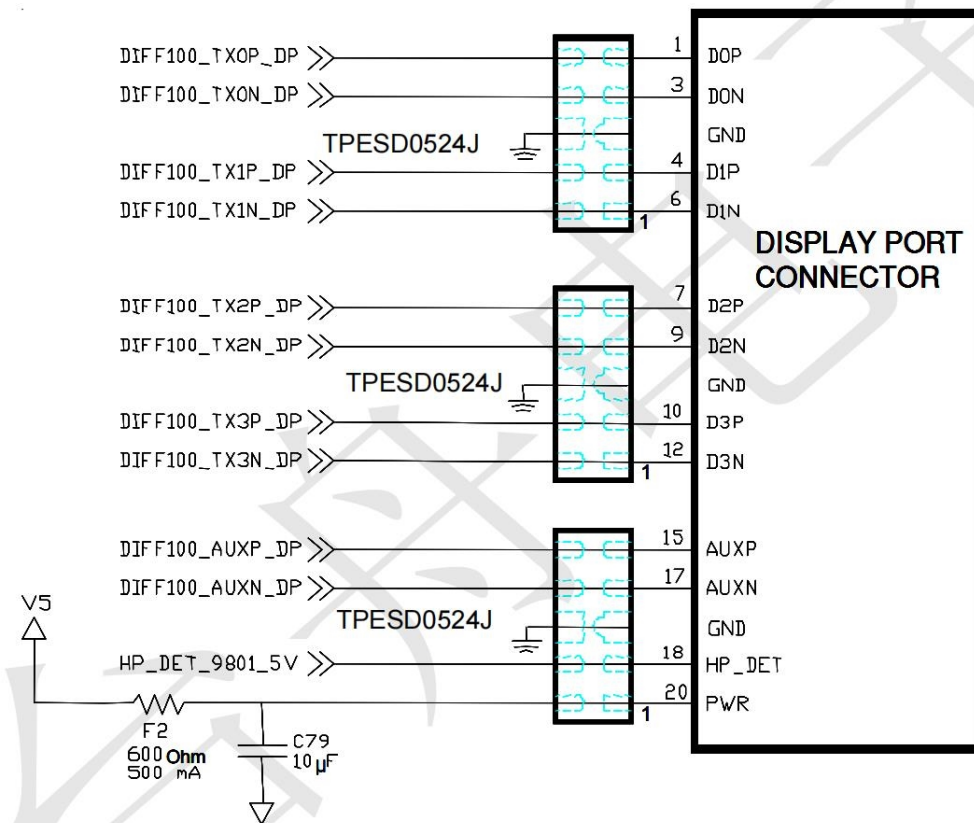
DIFF100_TX0P_DP
DIFF100_TX0N_DP
TPESD0524J
DIFF100_TX1P_DP
DIFF100_TX1N_DP
1
3
4
6
1
D0P
D0N
GND
D1P
D1N

DISPLAY PORT CONNECTOR

DIFF100_TX2P_DP
DIFF100_TX2N_DP
TPESD0524J
DIFF100_TX3P_DP
DIFF100_TX3N_DP
7
9
10
12
1
D2P
D2N
GND
D3P
D3N

DIFF100_AUXP_DP
DIFF100_AUXN_DP
V5
TPESD0524J
HP_DET_9801_5V
15
17
18
20
1
AUXP
AUXN
GND
HP_DET
PWR

F2
600 Ohm
500 mA
C79
10 µF